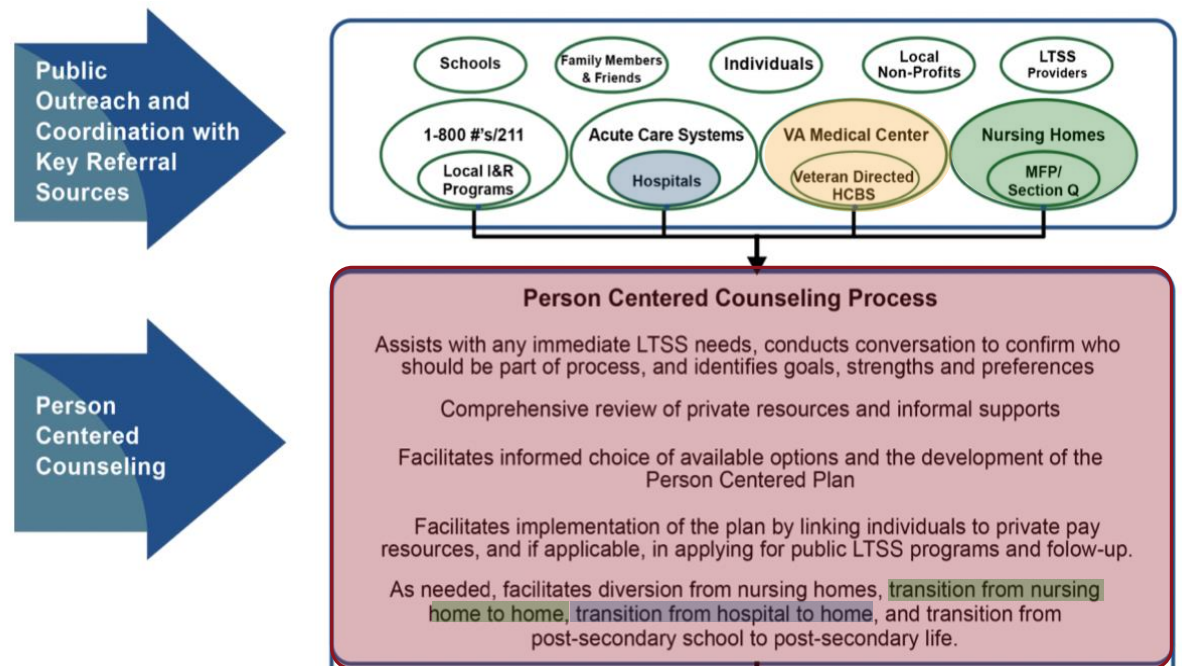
Public Outreach and Coordination with Key Referral Sources

Schools

Family Members & Friends

Individuals

Local Non-Profits

LTSS Providers

1-800 #'s/211

Local I&R Programs

Acute Care Systems

Hospitals

VA Medical Center

Veteran Directed HCBS

Nursing Homes

MFP/ Section Q

Person Centered Counseling

Person Centered Counseling Process

Assists with any immediate LTSS needs, conducts conversation to confirm who should be part of process, and identifies goals, strengths and preferences

Comprehensive review of private resources and informal supports

Facilitates informed choice of available options and the development of the Person Centered Plan

Facilitates implementation of the plan by linking individuals to private pay resources, and if applicable, in applying for public LTSS programs and folow-up.

As needed, facilitates diversion from nursing homes, transition from nursing home to home, transition from hospital to home, and transition from post-secondary school to post-secondary life.